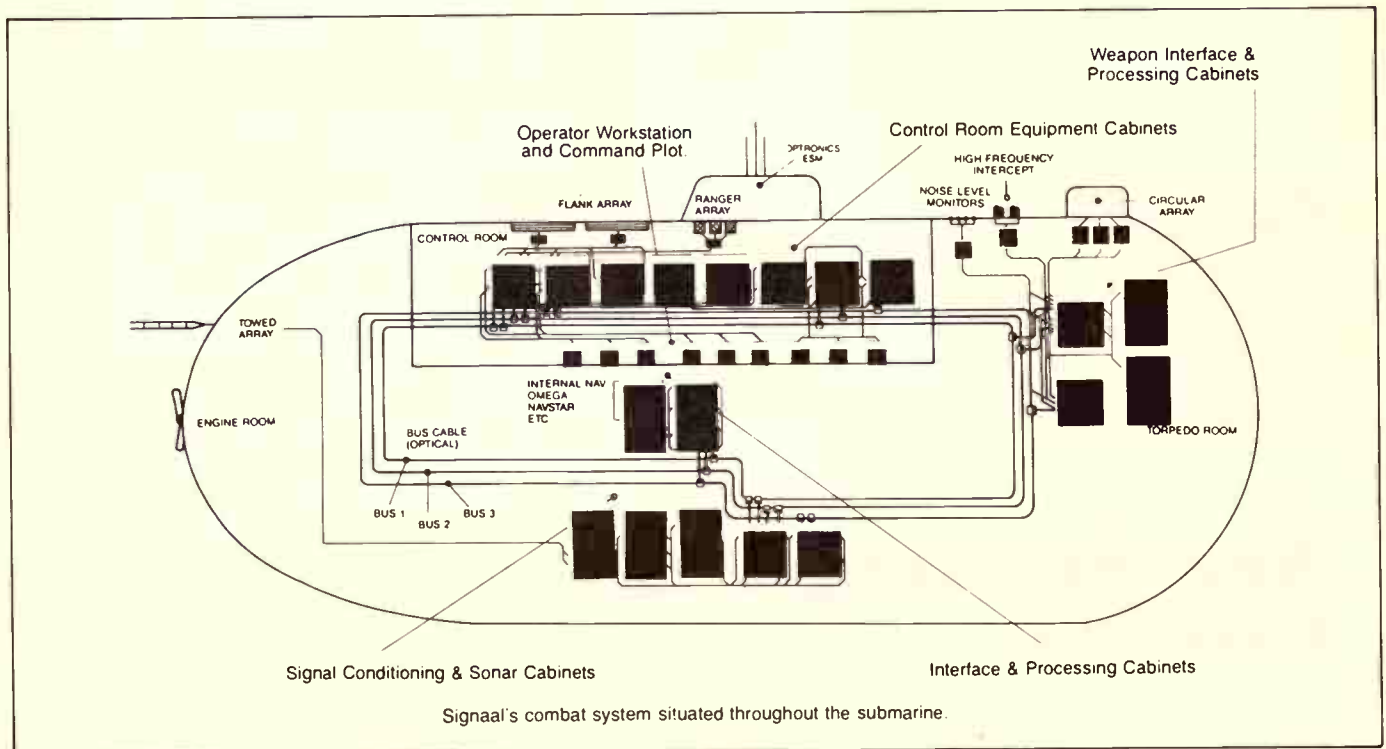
Weapon Interface & Processing Cabinets

Operator Workstation and Command Plot

Control Room Equipment Cabinets

OPTRONICS ESM

HIGH FREQUENCY INTERCEPT

RANGER ARRAY

NOISE LEVEL MONITORS

CIRCULAR ARRAY

FLANK ARRAY

CONTROL ROOM

TOWED ARRAY

ENGINE ROOM

INTERNAL NAV OMEGA NAVSTAR ETC

BUS CABLE (OPTICAL)

TORPEDO ROOM

BUS 1

BUS 2

BUS 3

Signal Conditioning & Sonar Cabinets

Interface & Processing Cabinets

Signaal's combat system situated throughout the submarine.